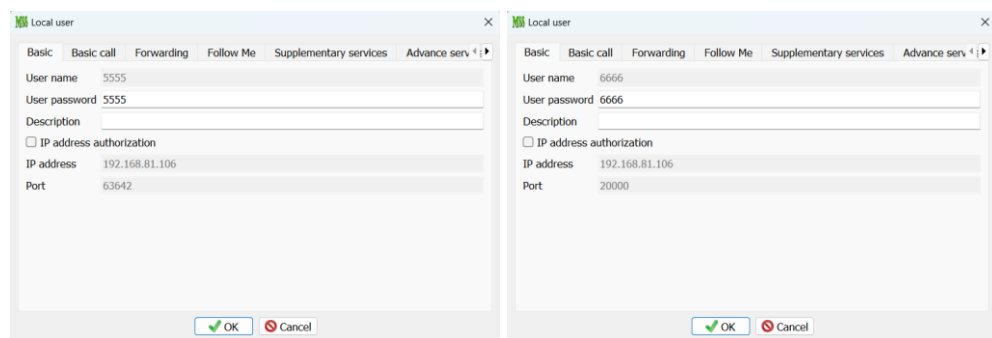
Local user
×
Basic | Basic call | Forwarding | Follow Me | Supplementary services | Advance serv
User name 5555
User password 5555
Description
IP address authorization
IP address 192.168.81.106
Port 63642
OK
Cancel

Local user
×
Basic | Basic call | Forwarding | Follow Me | Supplementary services | Advance serv
User name 6666
User password 6666
Description
IP address authorization
IP address 192.168.81.106
Port 20000
OK
Cancel